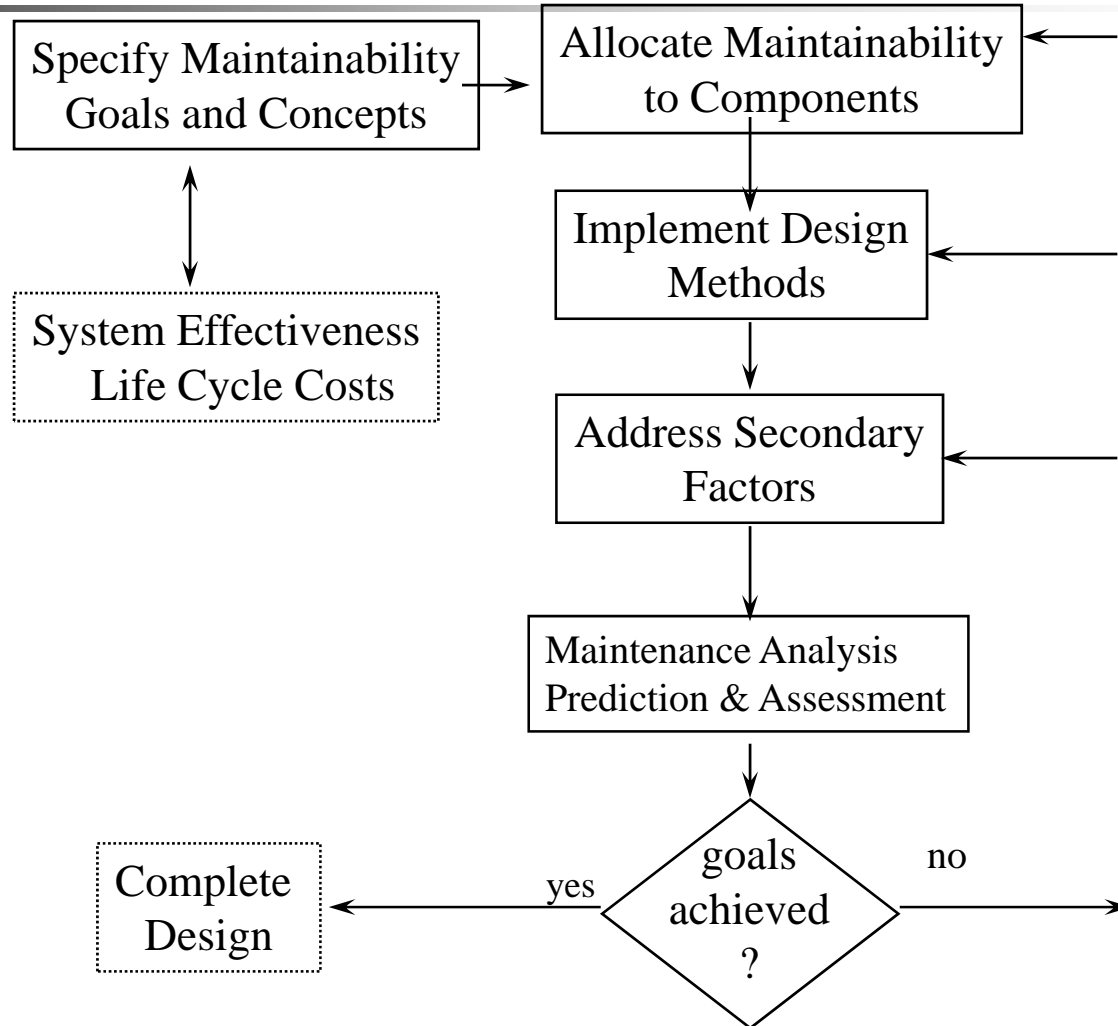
Specify Maintainability Goals and Concepts

Allocate Maintainability to Components

System Effectiveness Life Cycle Costs

Implement Design Methods

Address Secondary Factors

Maintenance Analysis Prediction & Assessment

goals achieved ?

yes

no

Complete Design